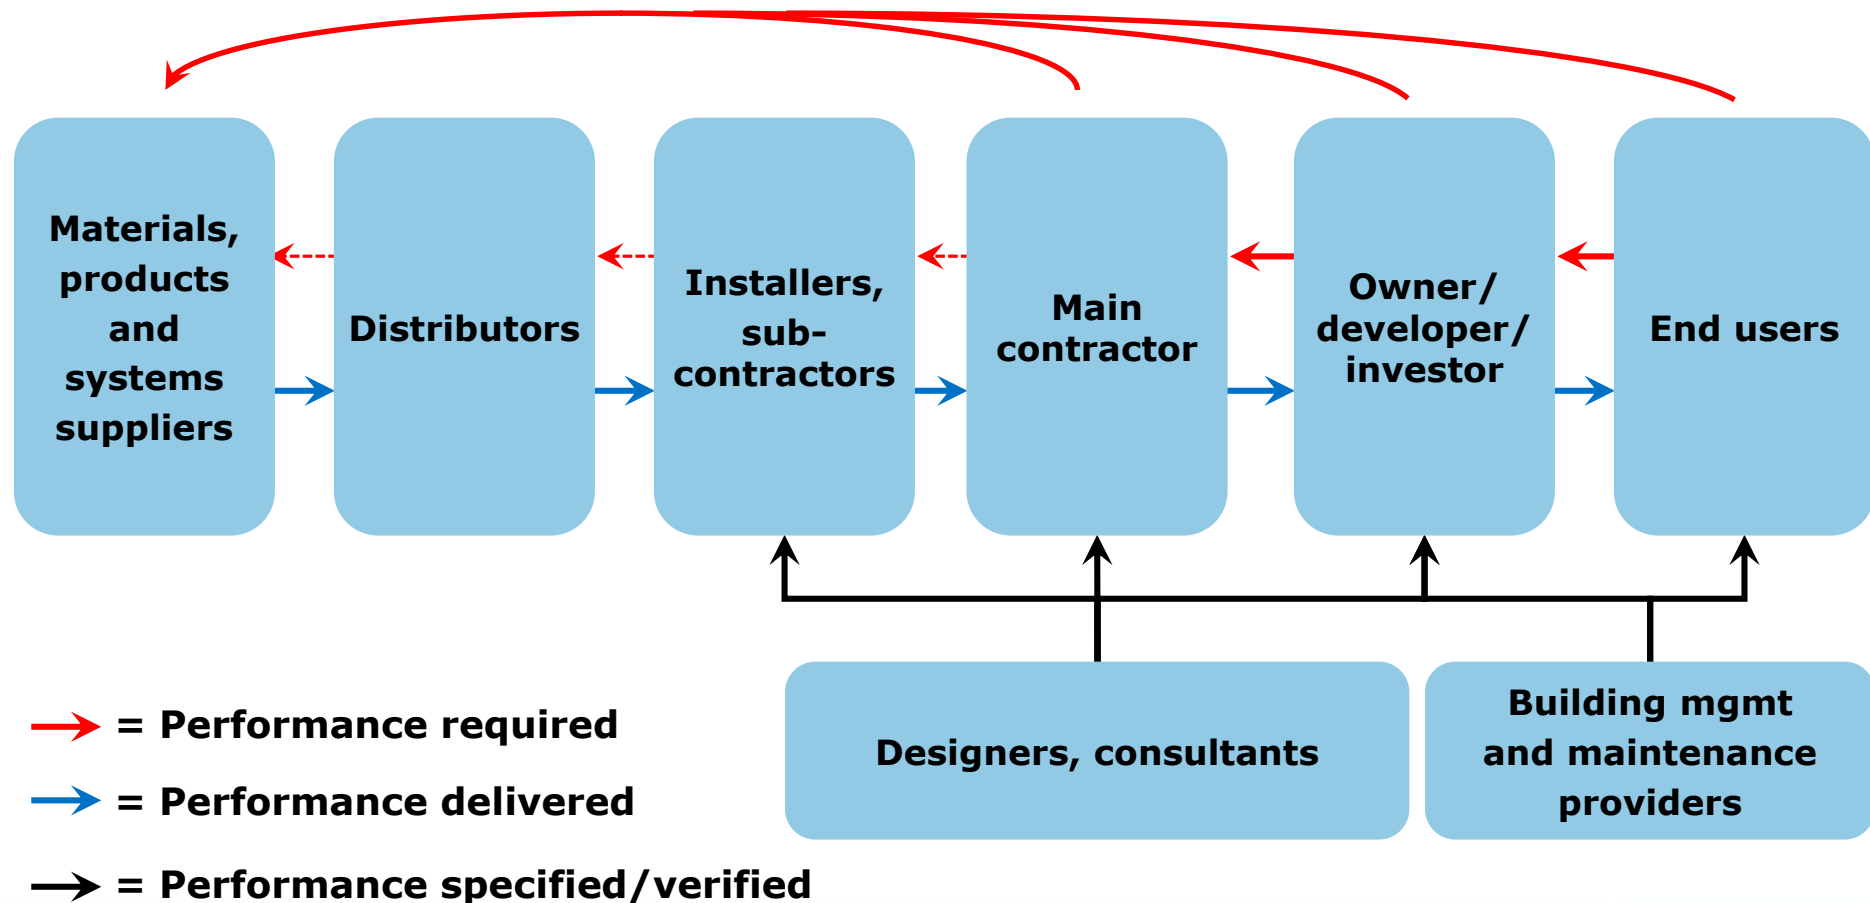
Materials, products and systems suppliers

Distributors

Installers, sub-contractors

Main contractor

Owner/ developer/ investor

End users

Designers, consultants

Building mgmt and maintenance providers

= Performance required

= Performance delivered

= Performance specified/verified